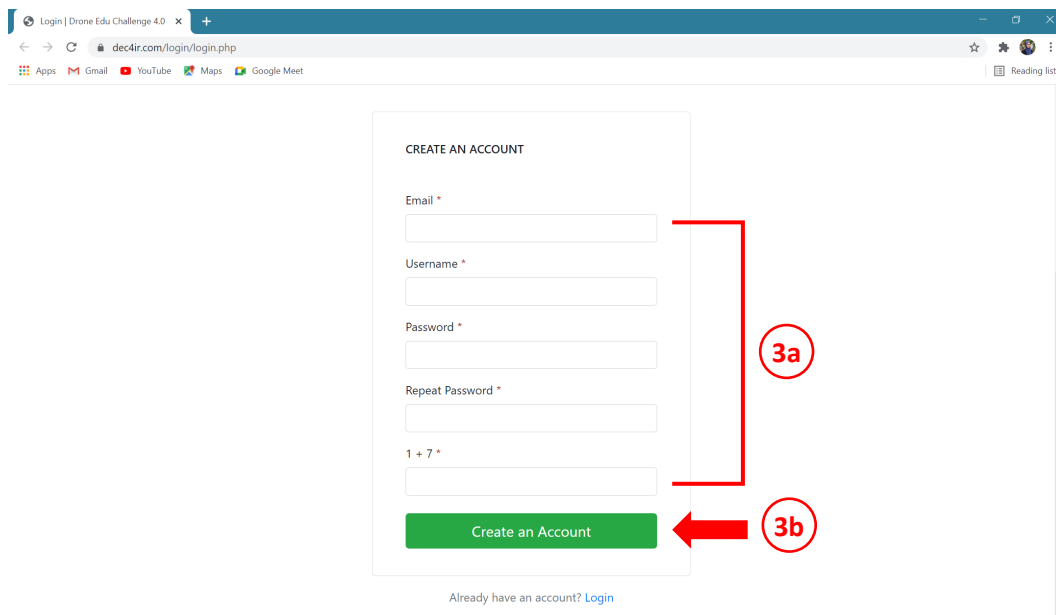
Login | Drone Edu Challenge 4.0 ×

dec4ir.com/login/login.php

Apps Gmail YouTube Maps Google Meet

Reading list

CREATE AN ACCOUNT

Email *

Username *

Password *

Repeat Password *

1 + 7 *

Create an Account

3a

3b

Already have an account? Login